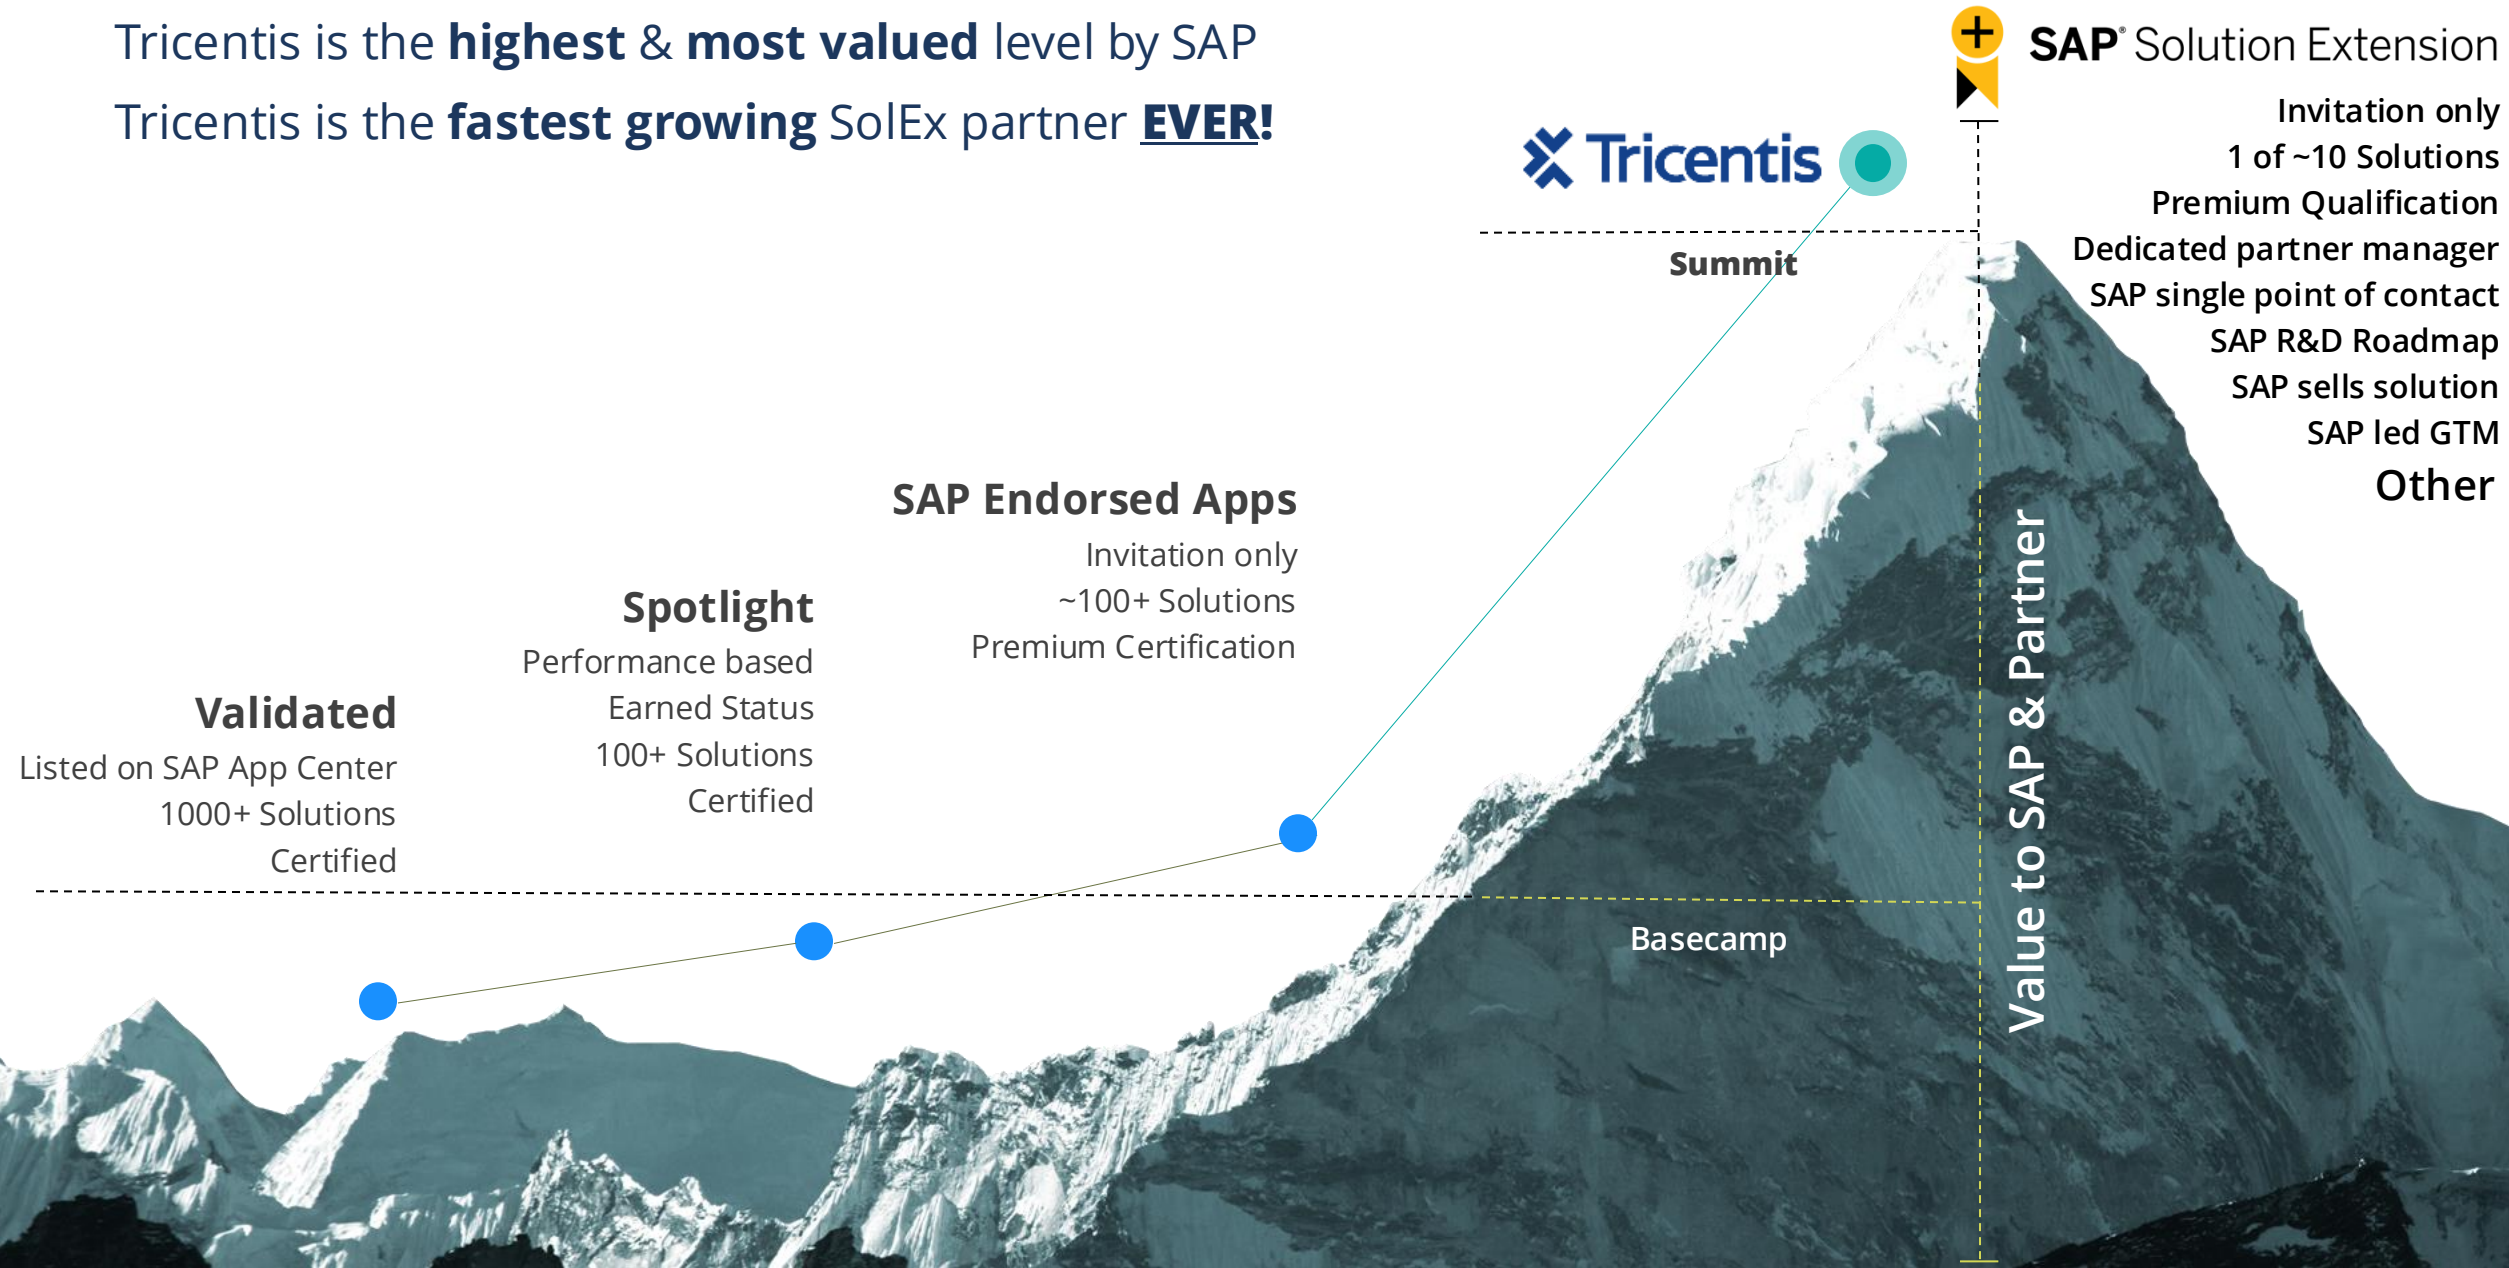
Tricentis is the **highest** & **most valued** level by SAP

Tricentis is the **fastest growing** SolEx partner **EVER!**

SAP® Solution Extension

Invitation only
1 of ~10 Solutions
Premium Qualification
Dedicated partner manager
SAP single point of contact
SAP R&D Roadmap
SAP sells solution
SAP led GTM
Other

Tricentis

Summit

SAP Endorsed Apps
Invitation only
~100+ Solutions
Premium Certification

Spotlight
Performance based
Earned Status
100+ Solutions
Certified

Validated
Listed on SAP App Center
1000+ Solutions
Certified

Basecamp

Value to SAP & Partner